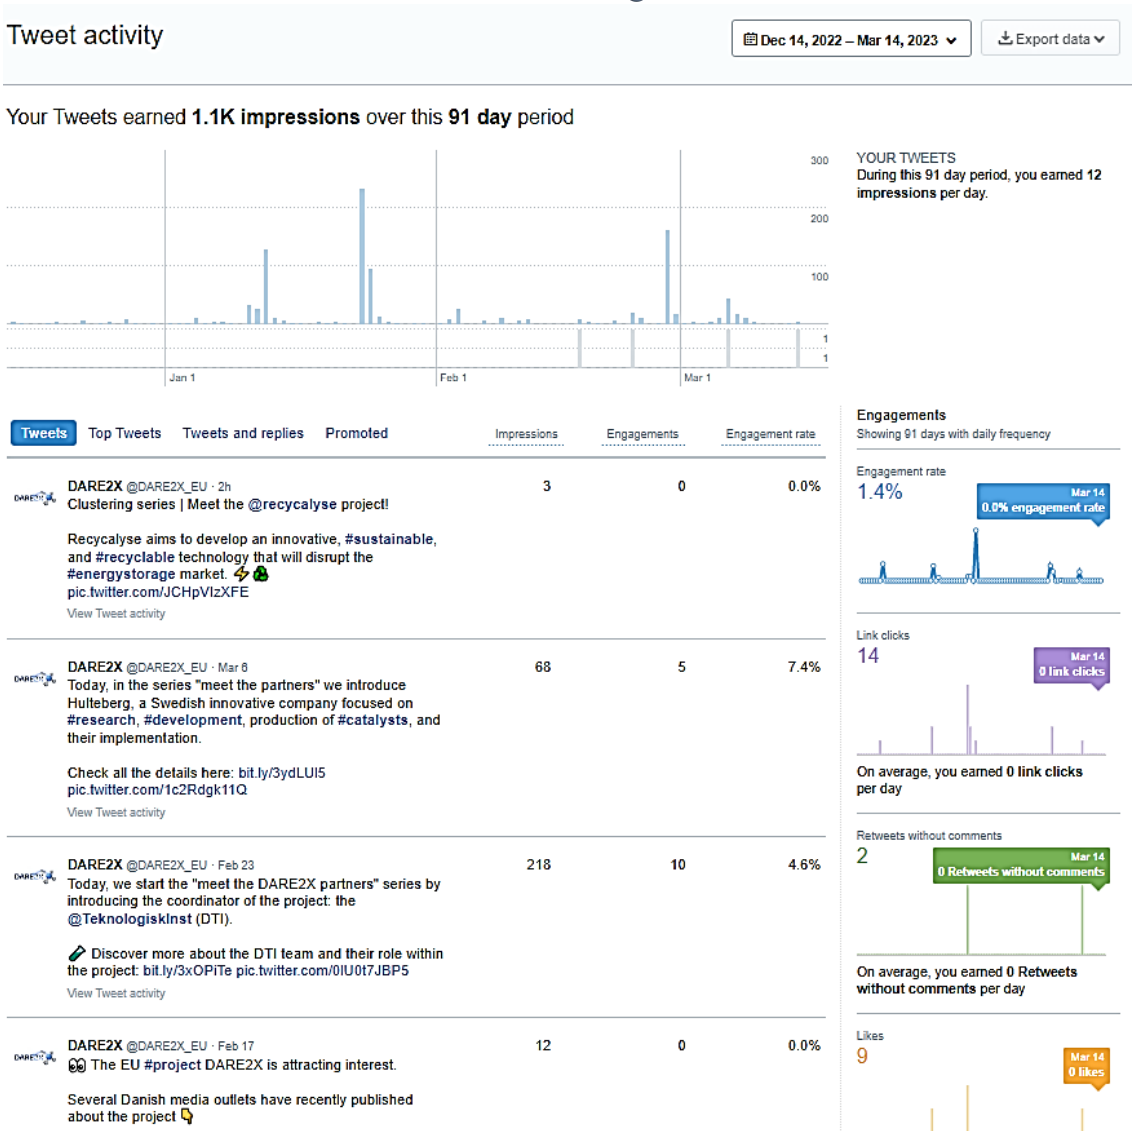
Tweet activity

Dec 14, 2022 – Mar 14, 2023

Export data

Your Tweets earned **1.1K impressions** over this **91 day** period

300
200
100
1
1

Jan 1
Feb 1
Mar 1

YOUR TWEETS
During this 91 day period, you earned 12 impressions per day.

Tweets | Top Tweets | Tweets and replies | Promoted | Impressions | Engagements | Engagement rate

DARE2X @DARE2X_EU · 2h
Clustering series | Meet the @recycalyse project!

Recycalyse aims to develop an innovative, #sustainable, and #recyclable technology that will disrupt the #energystorage market. ⚡♻
pic.twitter.com/JCHpVIzXFE
View Tweet activity

3 | 0 | 0.0%

DARE2X @DARE2X_EU · Mar 6
Today, in the series "meet the partners" we introduce Hulteberg, a Swedish innovative company focused on #research, #development, production of #catalysts, and their implementation.

Check all the details here: bit.ly/3ydLUI5
pic.twitter.com/1c2Rdgk11Q
View Tweet activity

68 | 5 | 7.4%

DARE2X @DARE2X_EU · Feb 23
Today, we start the "meet the DARE2X partners" series by introducing the coordinator of the project: the @TeknologiskInst (DTI).

Discover more about the DTI team and their role within the project: bit.ly/3xOPiTe pic.twitter.com/0IU0t7JBP5
View Tweet activity

218 | 10 | 4.6%

DARE2X @DARE2X_EU · Feb 17
👀 The EU #project DARE2X is attracting interest.

Several Danish media outlets have recently published about the project 👇

12 | 0 | 0.0%

Engagements
Showing 91 days with daily frequency

Engagement rate
1.4%
Mar 14
0.0% engagement rate

Link clicks
14
Mar 14
0 link clicks
On average, you earned 0 link clicks per day

Retweets without comments
2
Mar 14
0 Retweets without comments
On average, you earned 0 Retweets without comments per day

Likes
9
Mar 14
0 likes